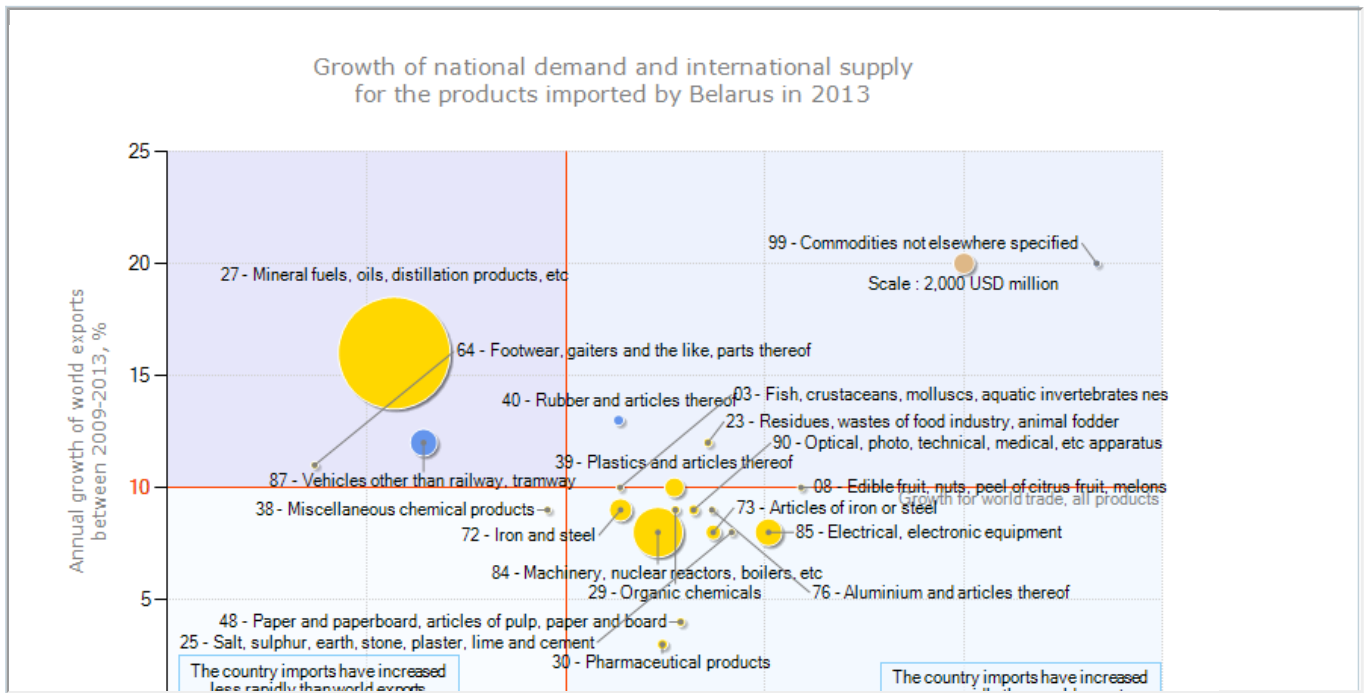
Growth of national demand and international supply for the products imported by Belarus in 2013

Annual growth of world exports between 2009-2013, %

25
20
15
10
5

99 - Commodities not elsewhere specified
Scale : 2,000 USD million
27 - Mineral fuels, oils, distillation products, etc
64 - Footwear, gaiters and the like, parts thereof
40 - Rubber and articles thereof
03 - Fish, crustaceans, molluscs, aquatic invertebrates nes
23 - Residues, wastes of food industry, animal fodder
90 - Optical, photo, technical, medical, etc apparatus
39 - Plastics and articles thereof
87 - Vehicles other than railway, tramway
08 - Edible fruit, nuts, peel of citrus fruit, melons
Growth for world trade, all products
38 - Miscellaneous chemical products
73 - Articles of iron or steel
72 - Iron and steel
85 - Electrical, electronic equipment
84 - Machinery, nuclear reactors, boilers, etc
29 - Organic chemicals
76 - Aluminium and articles thereof
48 - Paper and paperboard, articles of pulp, paper and board
25 - Salt, sulphur, earth, stone, plaster, lime and cement
30 - Pharmaceutical products

The country imports have increased less rapidly than world exports

The country imports have increased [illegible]